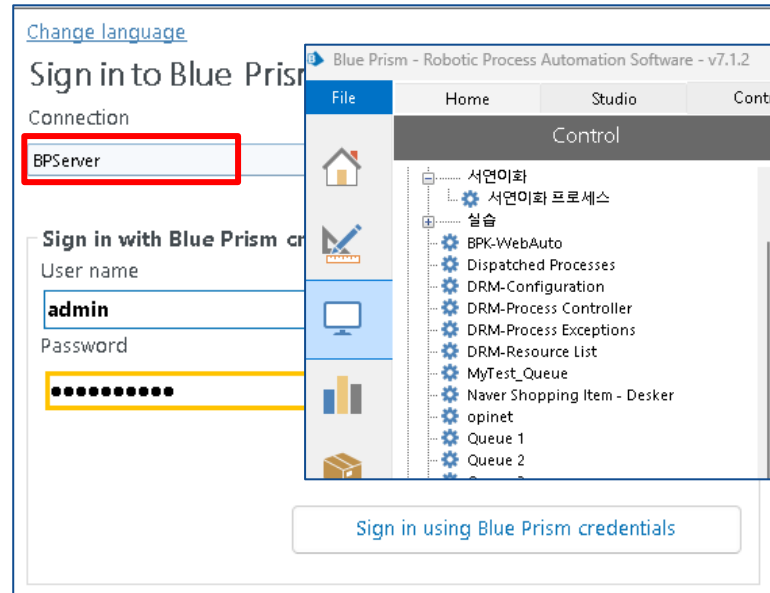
Change language

Sign in to Blue Prism

Connection

BPServer

Sign in with Blue Prism cr

User name

admin

Password

●●●●●●●●●●

Sign in using Blue Prism credentials

Blue Prism - Robotic Process Automation Software - v7.1.2

File

Home

Studio

Cont

Control

서연이화

서연이화 프로세스

실습

BPK-WebAuto

Dispatched Processes

DRM-Configuration

DRM-Process Controller

DRM-Process Exceptions

DRM-Resource List

MyTest_Queue

Naver Shopping Item - Desker

opinet

Queue 1

Queue 2

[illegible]